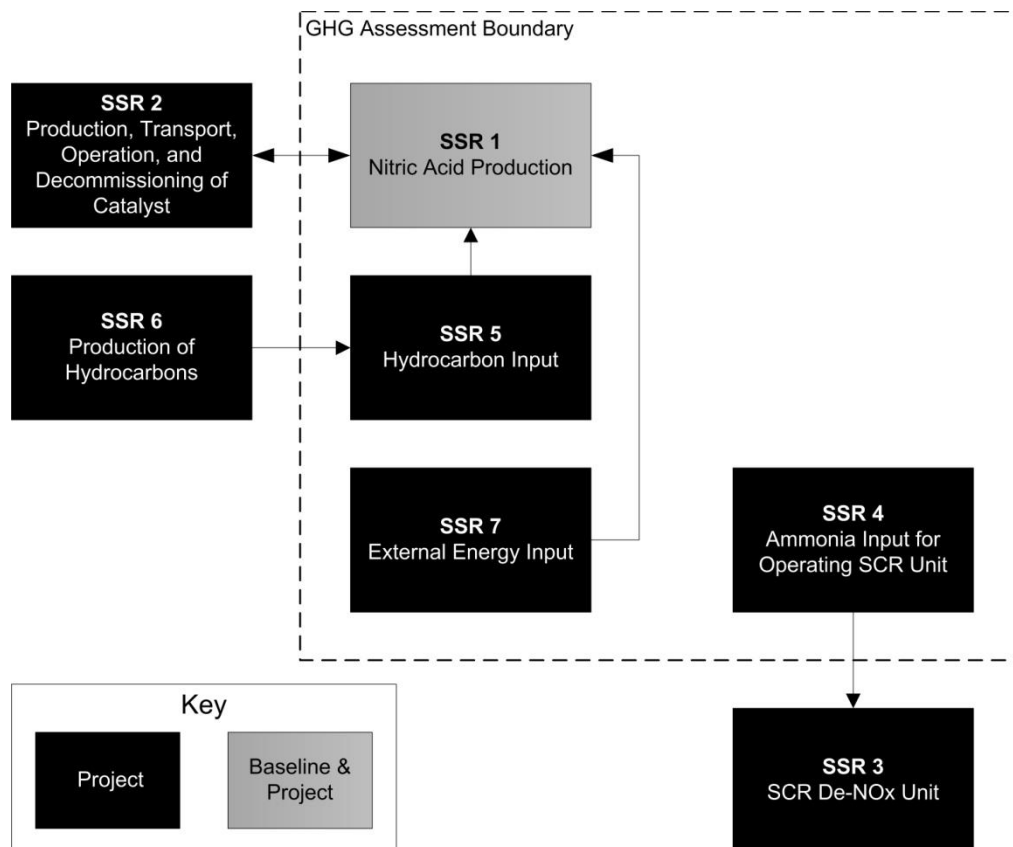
GHG Assessment Boundary

SSR 2
Production, Transport, Operation, and Decommissioning of Catalyst

SSR 1
Nitric Acid Production

SSR 6
Production of Hydrocarbons

SSR 5
Hydrocarbon Input

SSR 7
External Energy Input

SSR 4
Ammonia Input for Operating SCR Unit

Key

Project

Baseline & Project

SSR 3
SCR De-NOx Unit